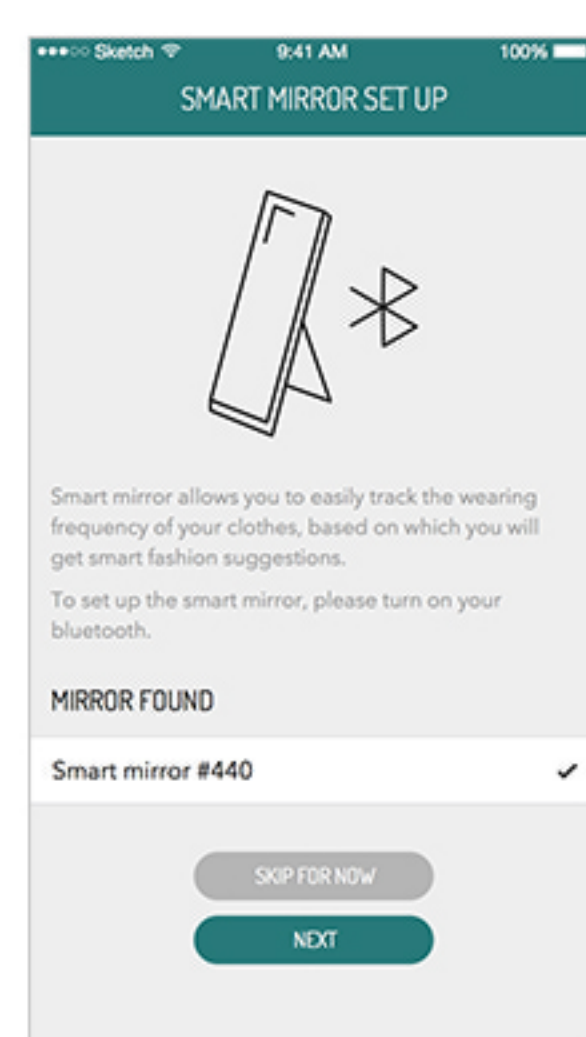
●●●○○ Sketch 9:41 AM 100%

SMART MIRROR SET UP

Smart mirror allows you to easily track the wearing frequency of your clothes, based on which you will get smart fashion suggestions.

To set up the smart mirror, please turn on your bluetooth.

MIRROR FOUND

Smart mirror #440 ✓

SKIP FOR NOW

NEXT